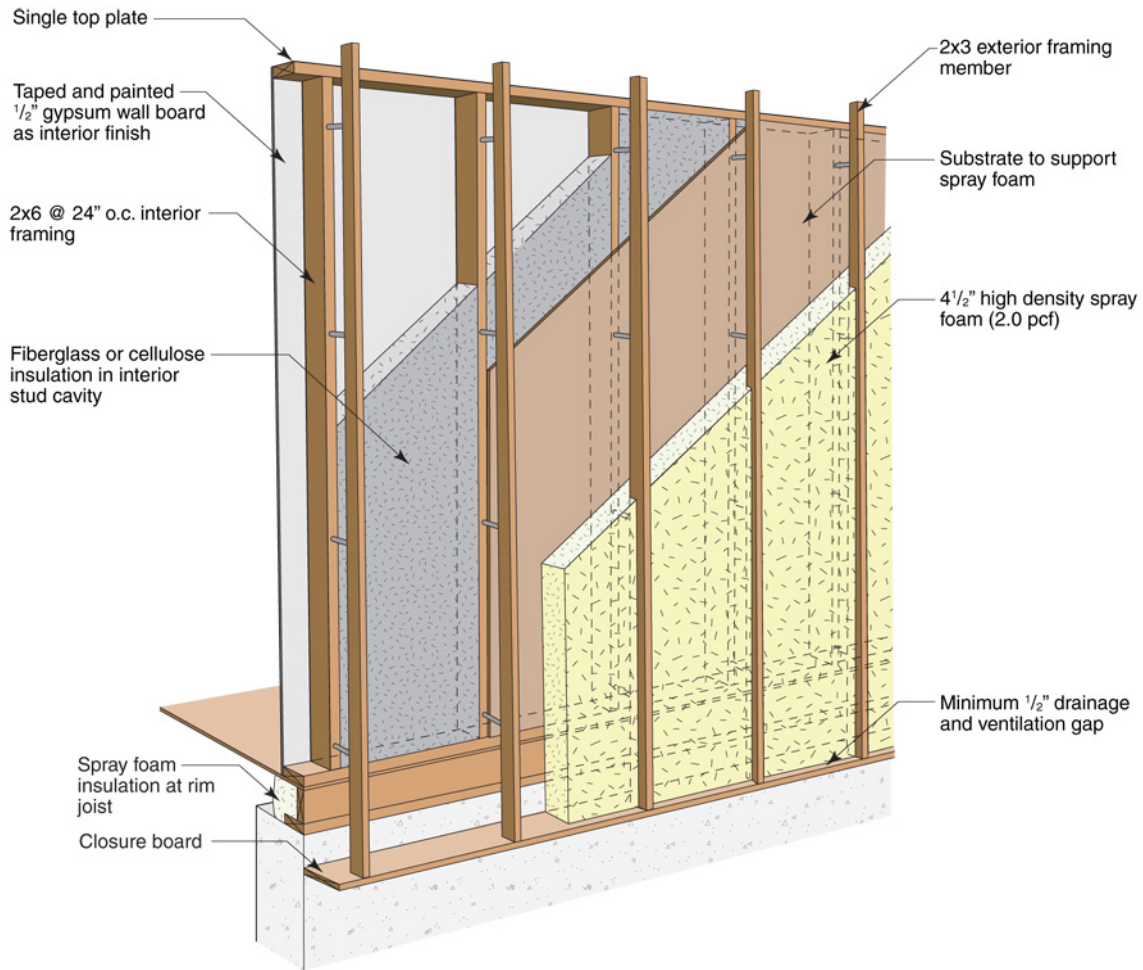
Single top plate

Taped and painted $\frac{1}{2}$" gypsum wall board as interior finish

2x6 @ 24" o.c. interior framing

Fiberglass or cellulose insulation in interior stud cavity

Spray foam insulation at rim joist

Closure board

2x3 exterior framing member

Substrate to support spray foam

$4\frac{1}{2}$" high density spray foam (2.0 pcf)

Minimum $\frac{1}{2}$" drainage and ventilation gap